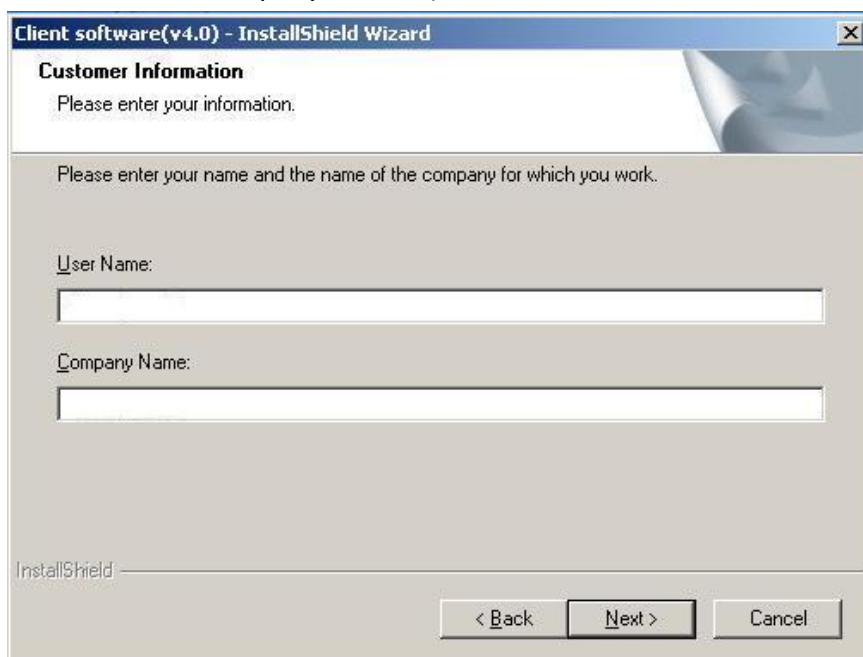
Client software(v4.0) - InstallShield Wizard

Customer Information

Please enter your information.

Please enter your name and the name of the company for which you work.

User Name:

Company Name:

InstallShield

< Back

Next >

Cancel